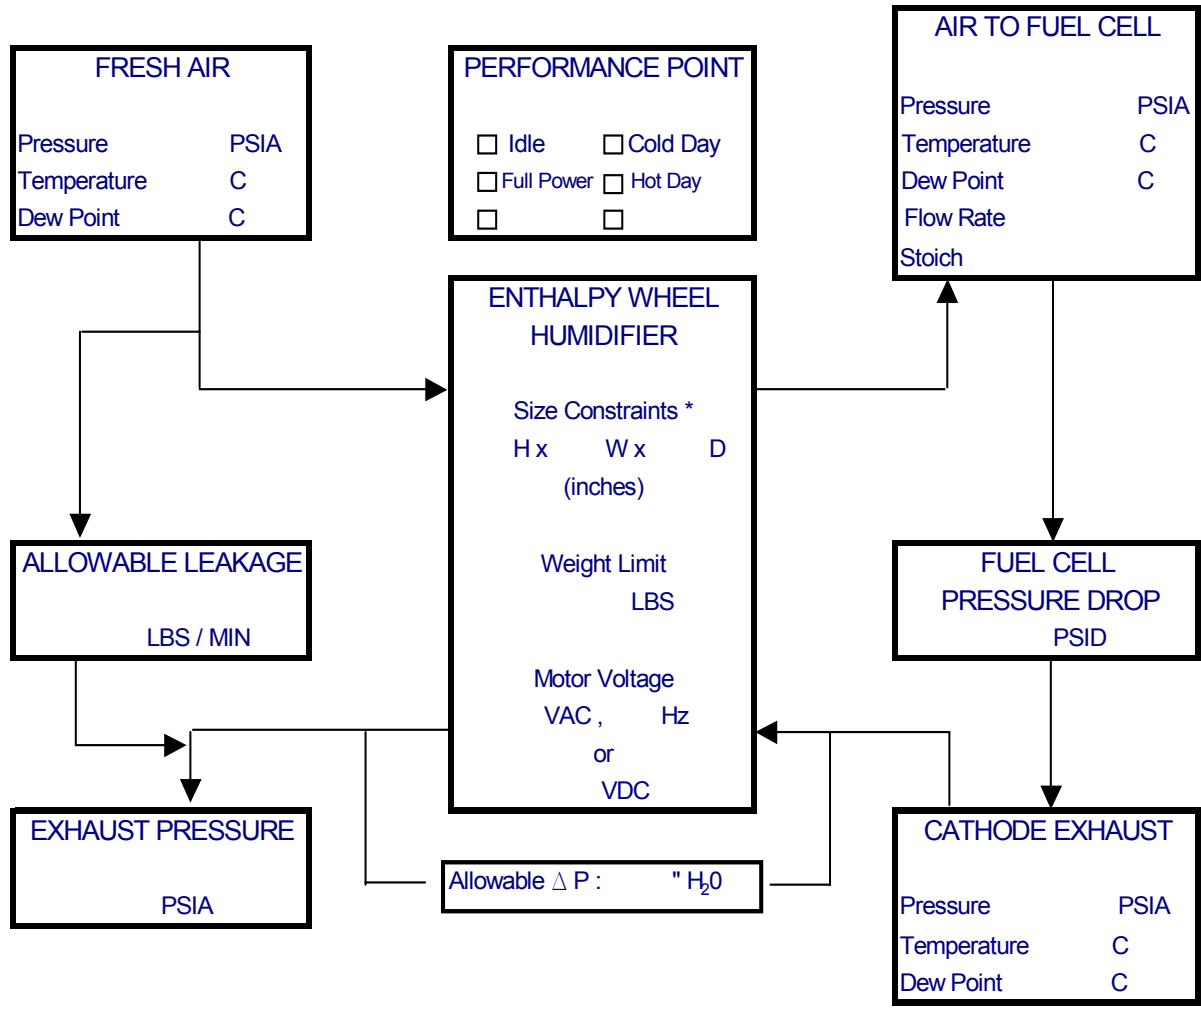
FRESH AIR

Pressure PSIA
Temperature C
Dew Point C

PERFORMANCE POINT

☐ Idle ☐ Cold Day
☐ Full Power ☐ Hot Day
☐ ☐

AIR TO FUEL CELL

Pressure PSIA
Temperature C
Dew Point C
Flow Rate
Stoich

ENTHALPY WHEEL HUMIDIFIER

Size Constraints *
H x W x D
(inches)

Weight Limit
LBS

Motor Voltage
VAC , Hz
or
VDC

ALLOWABLE LEAKAGE

LBS / MIN

FUEL CELL PRESSURE DROP
PSID

EXHAUST PRESSURE

PSIA

Allowable $\Delta$ P : " $H_20$

CATHODE EXHAUST

Pressure PSIA
Temperature C
Dew Point C